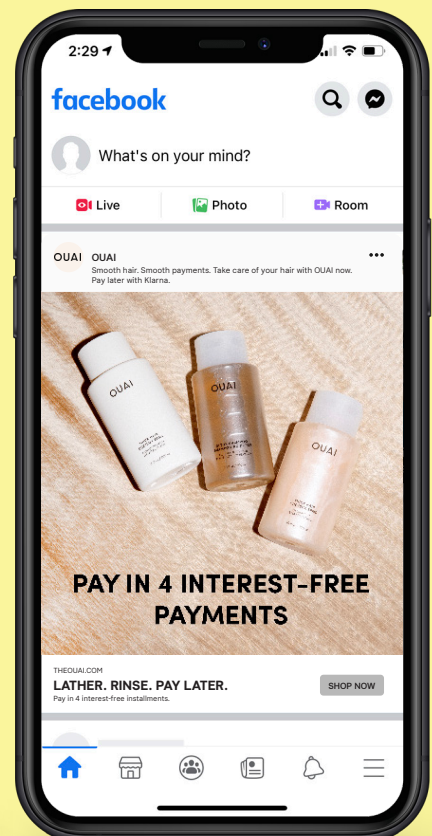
2:29

facebook

What's on your mind?

Live

Photo

Room

OUAI

OUAI

Smooth hair. Smooth payments. Take care of your hair with OUAI now. Pay later with Klarna.

OUAI

OUAI

OUAI

PAY IN 4 INTEREST-FREE PAYMENTS

THEOUAI.COM

LATHER. RINSE. PAY LATER.

Pay in 4 interest-free installments.

SHOP NOW